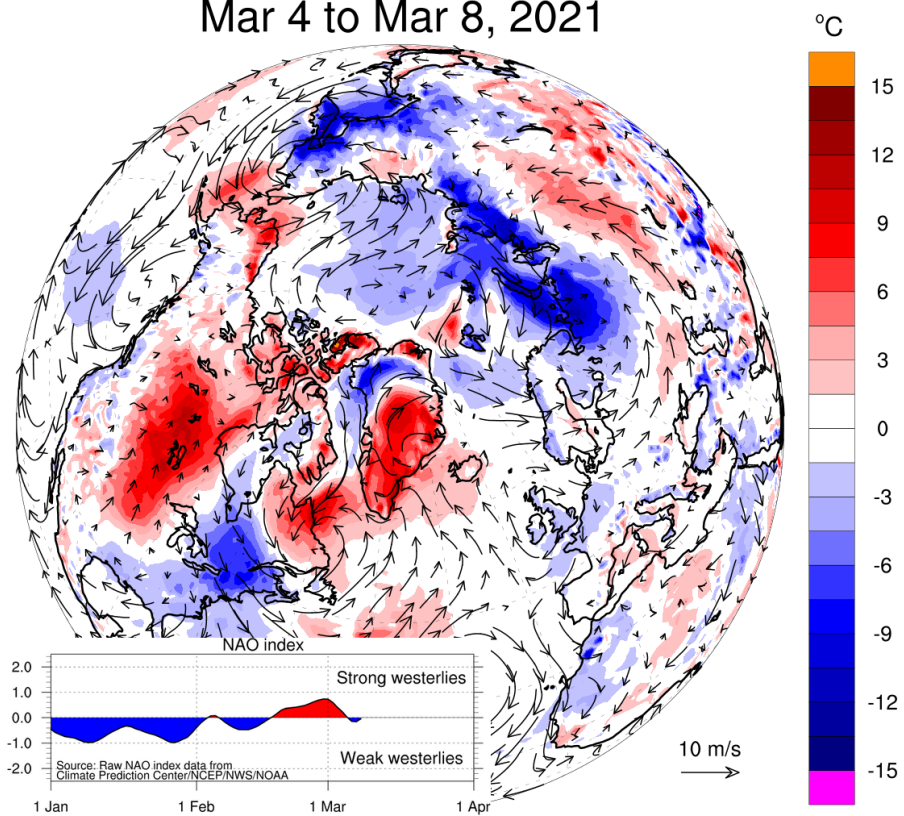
Mar 4 to Mar 8, 2021

°C

15
12
9
6
3
0
-3
-6
-9
-12
-15

NAO index

2.0
1.0
0.0
-1.0
-2.0

Strong westerlies

Weak westerlies

Source: Raw NAO index data from Climate Prediction Center/NCEP/NWS/NOAA

1 Jan
1 Feb
1 Mar
1 Apr

10 m/s